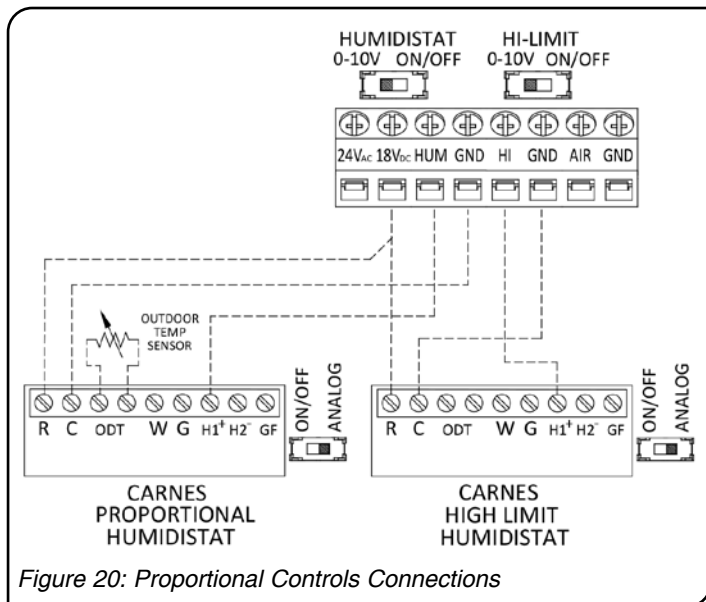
HUMIDISTAT
0-10V ON/OFF

HI-LIMIT
0-10V ON/OFF

24V$_{AC}$ 18V$_{DC}$ HUM GND HI GND AIR GND

OUTDOOR TEMP SENSOR

R C ODT W G H1$^+$ H2$^-$ GF

ON/OFF ANALOG

R C ODT W G H1$^+$ H2$^-$ GF

ON/OFF ANALOG

CARNES PROPORTIONAL HUMIDISTAT

CARNES HIGH LIMIT HUMIDISTAT

Figure 20: Proportional Controls Connections